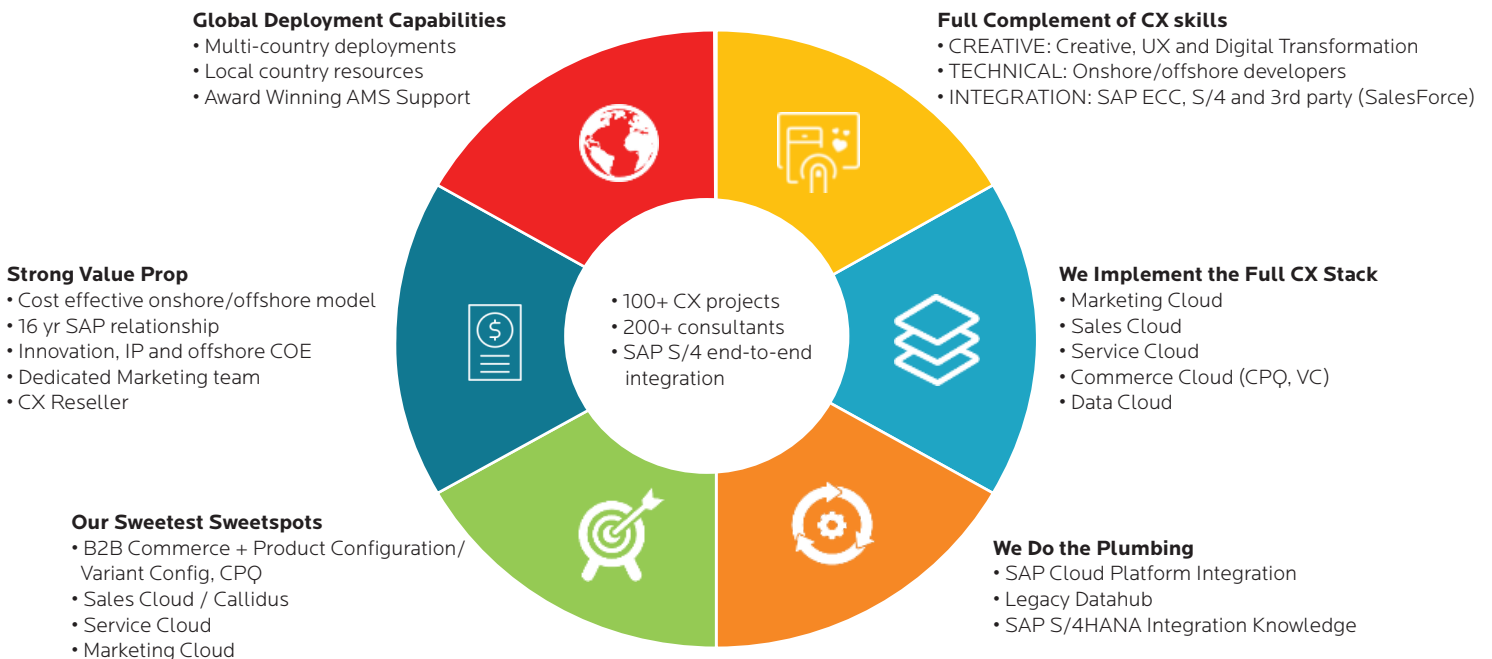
**Global Deployment Capabilities**
• Multi-country deployments
• Local country resources
• Award Winning AMS Support

**Full Complement of CX skills**
• CREATIVE: Creative, UX and Digital Transformation
• TECHNICAL: Onshore/offshore developers
• INTEGRATION: SAP ECC, S/4 and 3rd party (SalesForce)

**Strong Value Prop**
• Cost effective onshore/offshore model
• 16 yr SAP relationship
• Innovation, IP and offshore COE
• Dedicated Marketing team
• CX Reseller

• 100+ CX projects
• 200+ consultants
• SAP S/4 end-to-end integration

**We Implement the Full CX Stack**
• Marketing Cloud
• Sales Cloud
• Service Cloud
• Commerce Cloud (CPQ, VC)
• Data Cloud

**Our Sweetest Sweetspots**
• B2B Commerce + Product Configuration/ Variant Config, CPQ
• Sales Cloud / Callidus
• Service Cloud
• Marketing Cloud

**We Do the Plumbing**
• SAP Cloud Platform Integration
• Legacy Datahub
• SAP S/4HANA Integration Knowledge